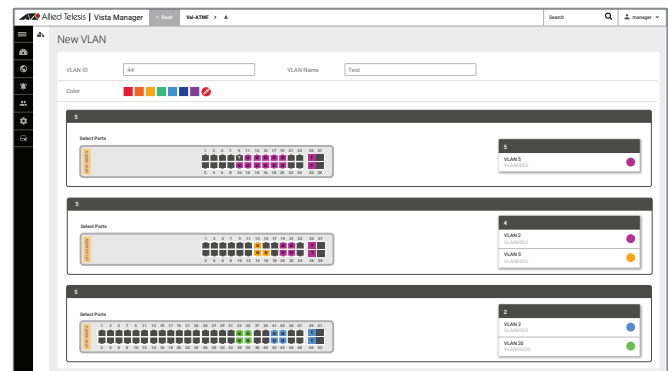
Allied Telesis | Vista Manager

Back

Vai-ATMF > A

Search

manager

New VLAN

VLAN ID 44

VLAN Name Test

Color

5

Select Ports

1 3 5 7 9 11 13 15 17 19 21 23 25 27

2 4 6 8 10 12 14 16 18 20 22 24 26 28

5

VLAN 5

VLAN0005

5

Select Ports

1 3 5 7 9 11 13 15 17 19 21 23 25 27

2 4 6 8 10 12 14 16 18 20 22 24 26 28

4

VLAN 2

VLAN0002

VLAN 5

VLAN0005

5

Select Ports

1 3 5 7 9 11 13 15 17 19 21 23 25 27 29 31 33 35 37 39 41 43 45 47 49 51

2 4 6 8 10 12 14 16 18 20 22 24 26 28 30 32 34 36 38 40 42 44 46 48 50 52

2

VLAN 3

VLAN0003

VLAN 20

VLAN0020